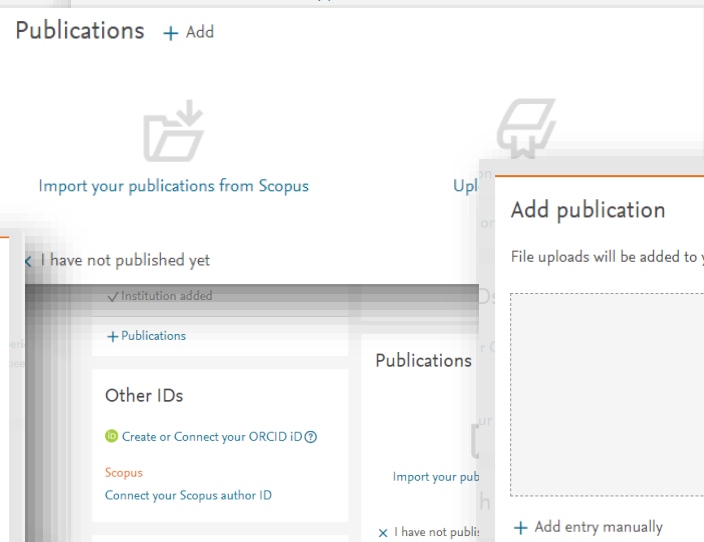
Publications + Add

Import your publications from Scopus

Upl

I have not published yet

✓ Institution added

+ Publications

Other IDs

Create or Connect your ORCID iD ?

Scopus

Connect your Scopus author ID

Publications

Import your publ

✕ I have not publis

Add publication

File uploads will be added to y

+ Add entry manually